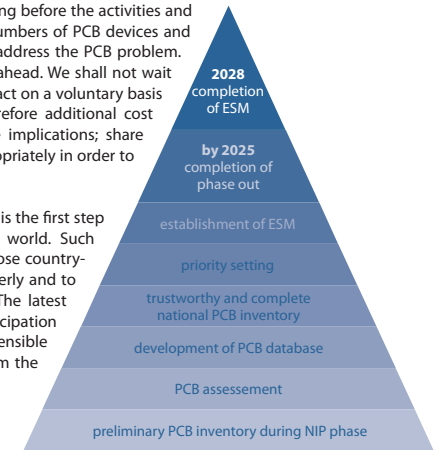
ng before the activities and umbers of PCB devices and address the PCB problem. ahead. We shall not wait act on a voluntary basis efore additional cost implications; share opriately in order to

is the first step world. Such ose countryerly and to The latest cipation ensible m the

2028
completion of ESM

by 2025
completion of phase out

establishment of ESM

priority setting

trustworthy and complete national PCB inventory

development of PCB database

PCB assessement

preliminary PCB inventory during NIP phase